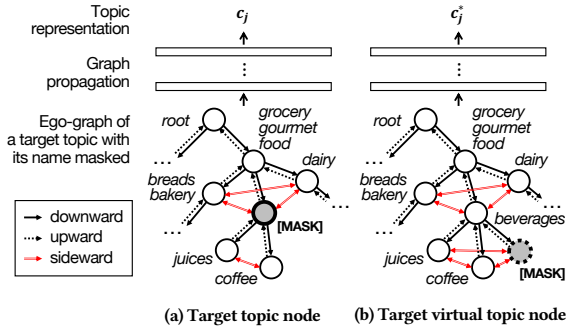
Topic representation

$c_j$

$c_j^*$

Graph propagation

⋮

⋮

Ego-graph of a target topic with its name masked

root

grocery gourmet food

dairy

breads bakery

[MASK]

juices

coffee

grocery gourmet food

dairy

beverages

juices

coffee

[MASK]

downward

upward

sideward

(a) Target topic node

(b) Target virtual topic node